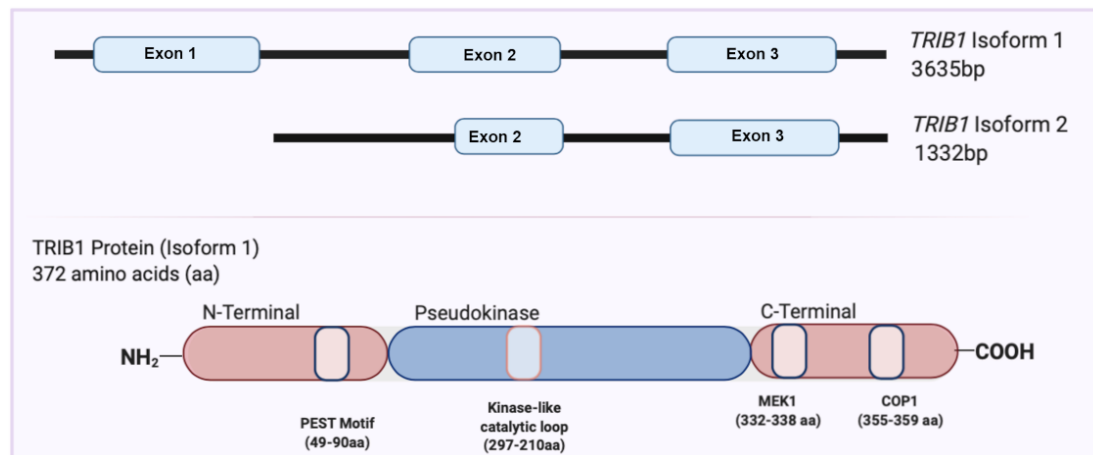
Exon 1

Exon 2

Exon 3

*TRIB1* Isoform 1
3635bp

Exon 2

Exon 3

*TRIB1* Isoform 2
1332bp

TRIB1 Protein (Isoform 1)
372 amino acids (aa)

N-Terminal

Pseudokinase

C-Terminal

$NH_2$

COOH

PEST Motif
(49-90aa)

Kinase-like
catalytic loop
(297-210aa)

MEK1
(332-338 aa)

COP1
(355-359 aa)